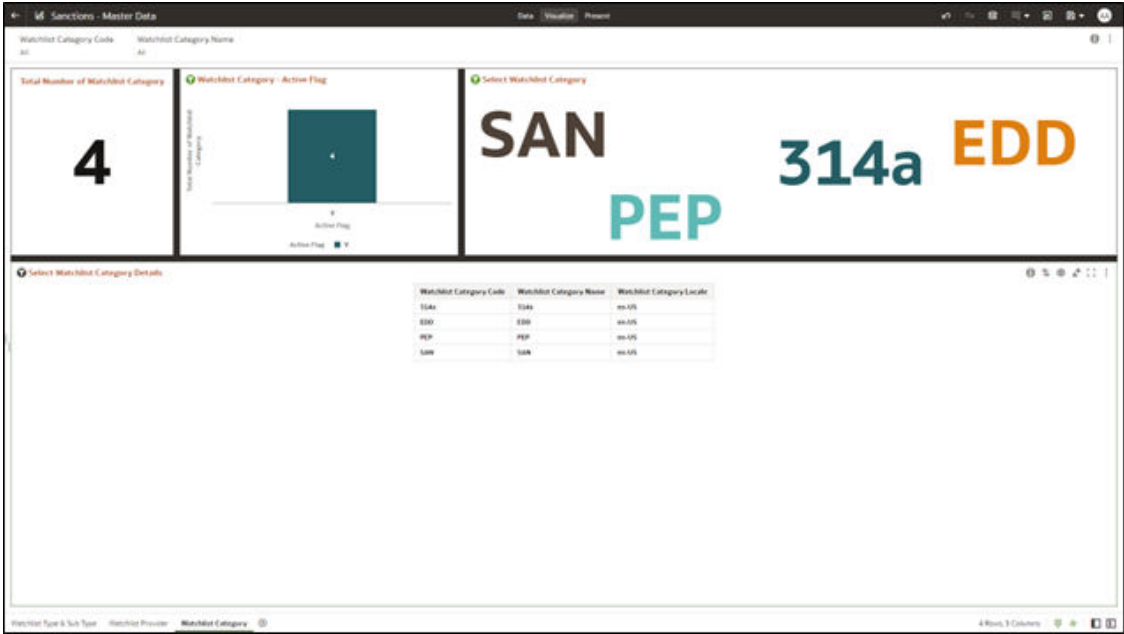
Sanctions - Master Data

Data Visualize Present

AA

Watchlist Category Code
All

Watchlist Category Name
All

Total Number of Watchlist Category

4

Watchlist Category - Active Flag

Total Number of Watchlist Category

Y

Active Flag

Active Flag Y

Select Watchlist Category

SAN

314a

EDD

PEP

Select Watchlist Category Details

| Watchlist Category Code | Watchlist Category Name | Watchlist Category Locale |
|---|---|---|
| 314a | 314a | en-US |
| EDD | EDD | en-US |
| PEP | PEP | en-US |
| SAN | SAN | en-US |

Watchlist Type & Sub Type   Watchlist Provider   Watchlist Category

4 Rows, 3 Columns